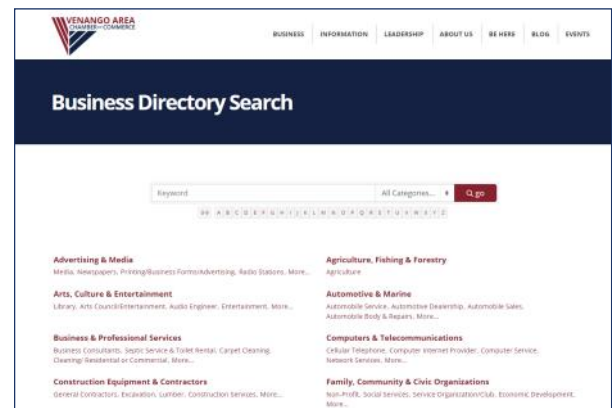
VENANGO AREA
CHAMBER of COMMERCE

BUSINESS INFORMATION LEADERSHIP ABOUT US BE HERE BLOG EVENTS

Business Directory Search

Keyword
All Categories...
go

09 A B C D E F G H I J K L M N O P Q R S T U V W X Y Z

Advertising & Media
Media, Newspapers, Printing/Business Forms/Advertising, Radio Stations, More...

Arts, Culture & Entertainment
Library, Arts Council/Entertainment, Audio Engineer, Entertainment, More...

Business & Professional Services
Business Consultants, Septic Service & Toilet Rental, Carpet Cleaning, Cleaning/ Residential or Commercial, More...

Construction Equipment & Contractors
General Contractors, Excavation, Lumber, Construction Services, More...

Agriculture, Fishing & Forestry
Agriculture

Automotive & Marine
Automobile Service, Automotive Dealership, Automobile Sales, Automobile Body & Repairs, More...

Computers & Telecommunications
Cellular Telephone, Computer Internet Provider, Computer Service, Network Services, More...

Family, Community & Civic Organizations
Non-Profit, Social Services, Service Organization/Club, Economic Development, More...